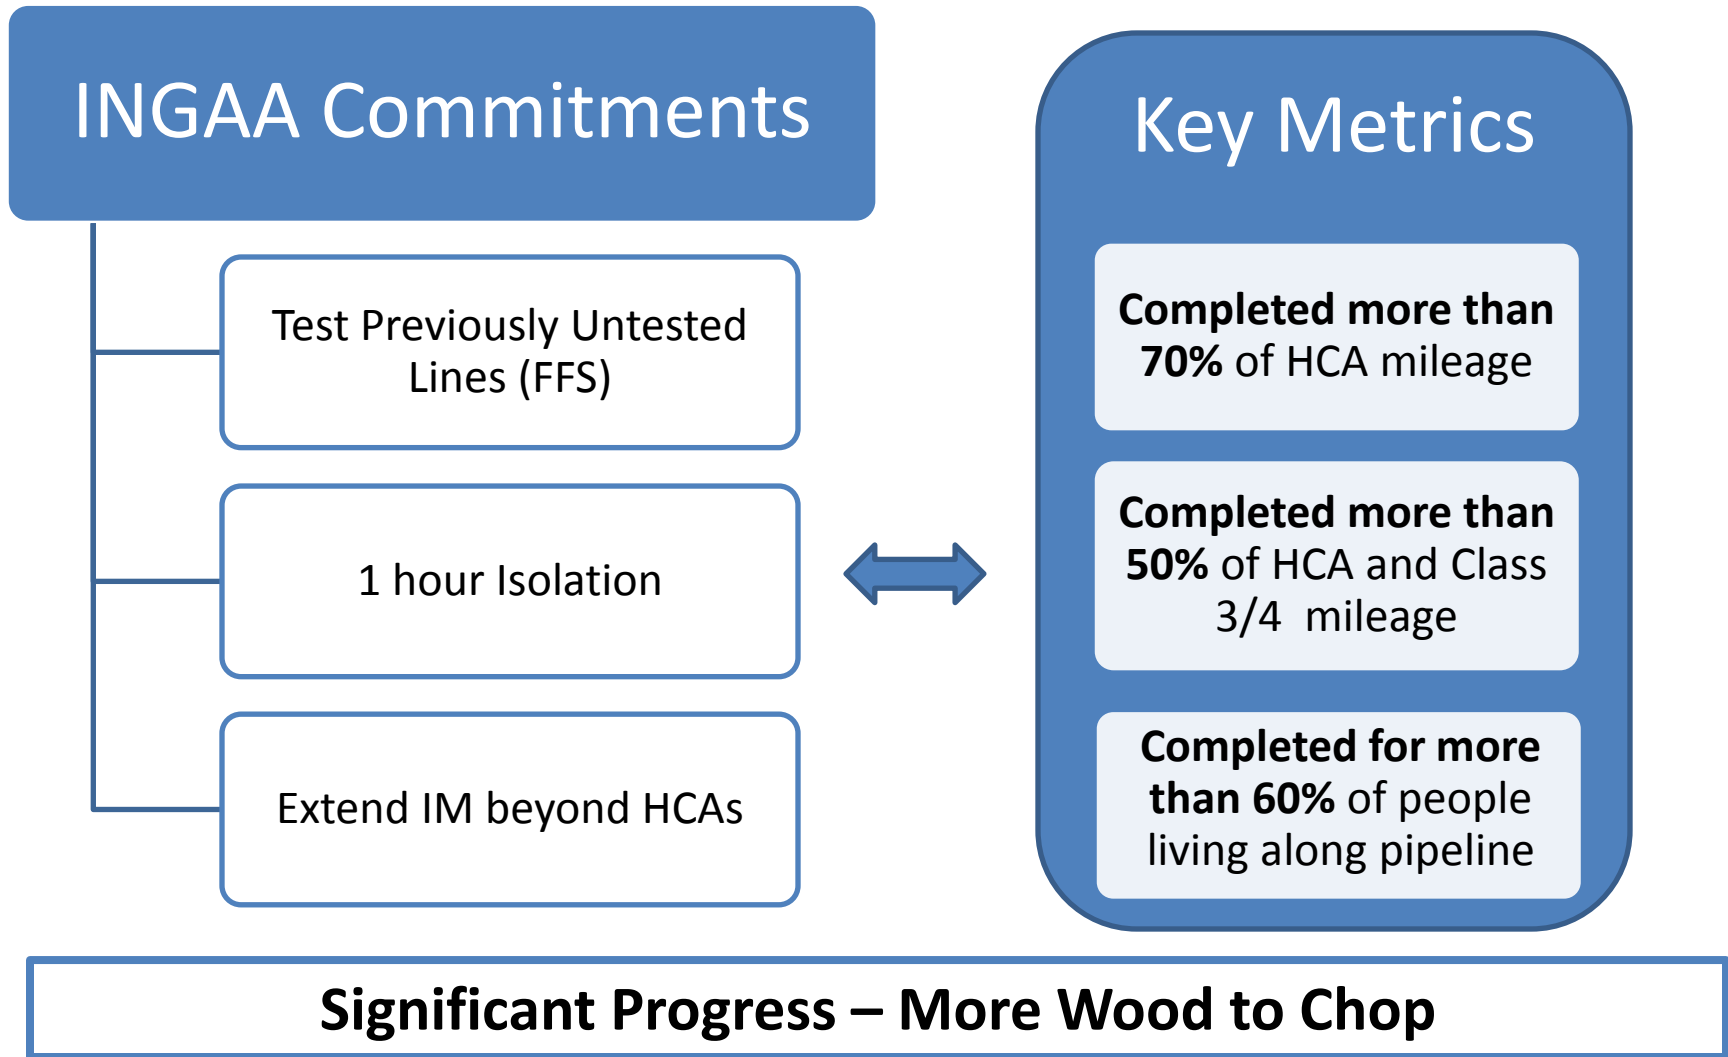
INGAA Commitments

Test Previously Untested Lines (FFS)

1 hour Isolation

Extend IM beyond HCAs

Key Metrics

Completed more than 70% of HCA mileage

Completed more than 50% of HCA and Class 3/4 mileage

Completed for more than 60% of people living along pipeline

Significant Progress – More Wood to Chop